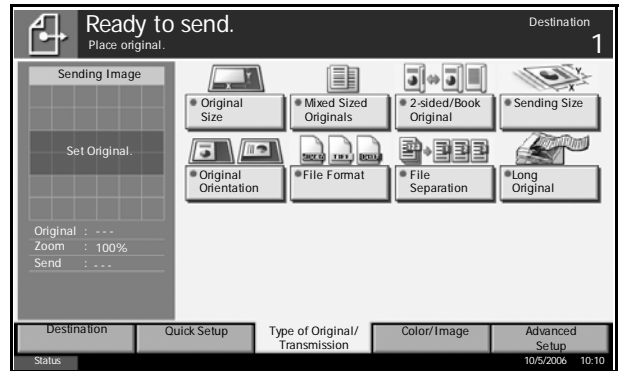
Ready to send.
Place original.

Destination
1

Sending Image

Set Original.

Original : ---
Zoom : 100%
Send : ...

Original Size

Mixed Sized Originals

2-sided/Book Original

Sending Size

Original Orientation

File Format

File Separation

Long Original

Destination

Quick Setup

Type of Original/ Transmission

Color/Image

Advanced Setup

Status

10/5/2006 10:10